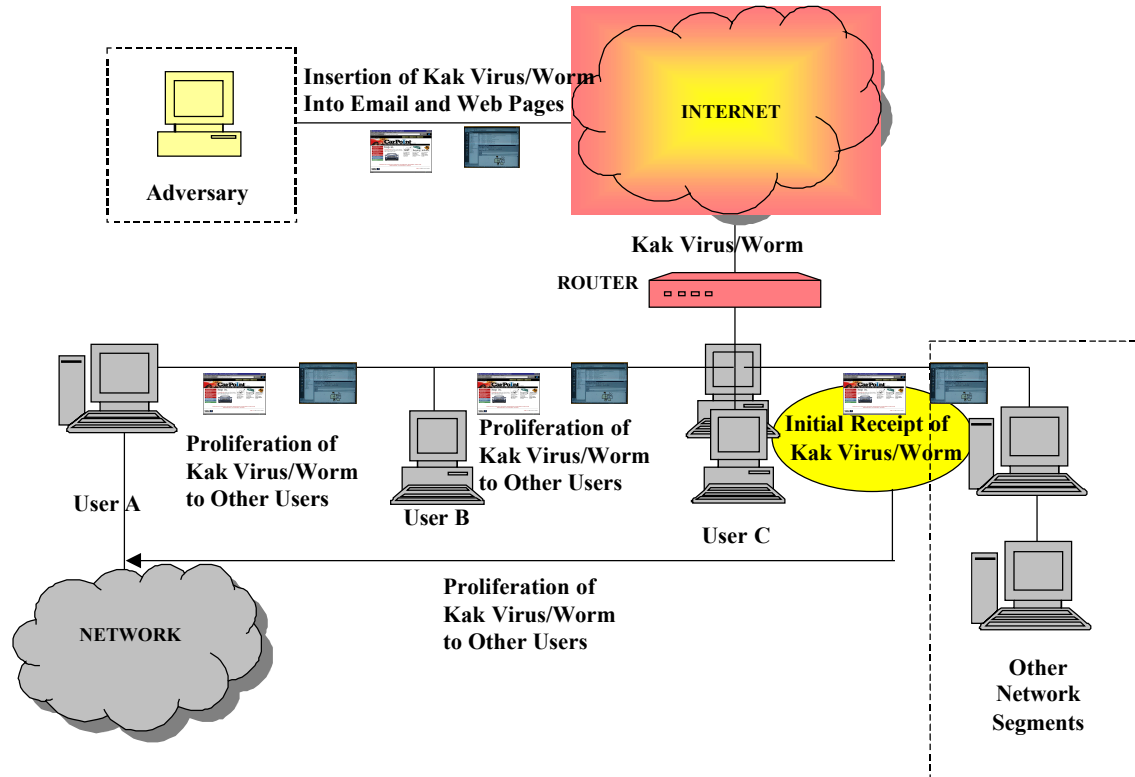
Insertion of Kak Virus/Worm Into Email and Web Pages

CarPoint

Adversary

INTERNET

Kak Virus/Worm

ROUTER

CarPoint

CarPoint

CarPoint

Proliferation of Kak Virus/Worm to Other Users

Proliferation of Kak Virus/Worm to Other Users

Initial Receipt of Kak Virus/Worm

User A

User B

User C

Proliferation of Kak Virus/Worm to Other Users

NETWORK

Other Network Segments